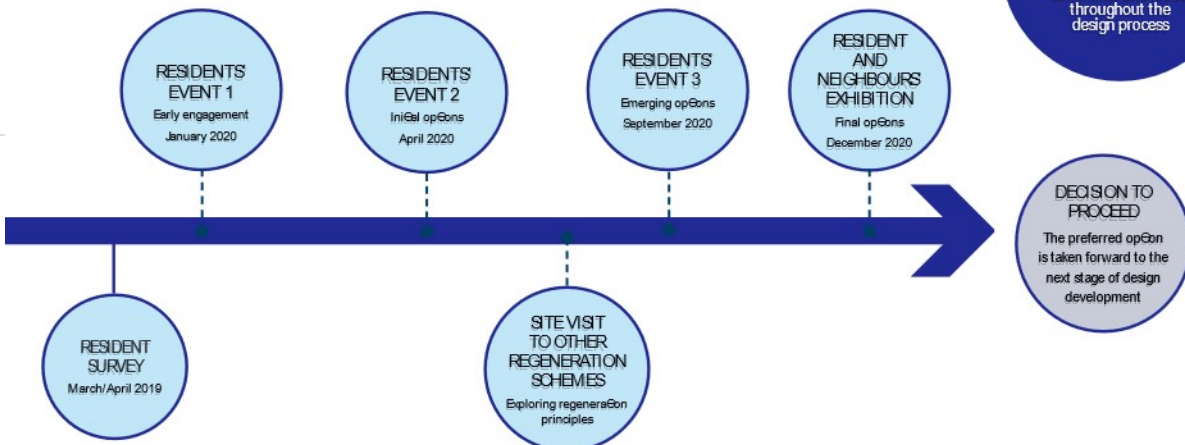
throughout the design process

RESIDENTS' EVENT 1
Early engagement
January 2020

RESIDENTS' EVENT 2
Ini©al op©ons
April 2020

RESIDENTS' EVENT 3
Emerging op©ons
September 2020

RESIDENT AND NEIGHBOURS' EXHIBITION
Final op©ons
December 2020

DECISION TO PROCEED
The preferred op©on is taken forward to the next stage of design development

RESIDENT SURVEY
March/April 2019

SITE VISIT TO OTHER REGENERATION SCHEMES
Exploring regenera©on principles